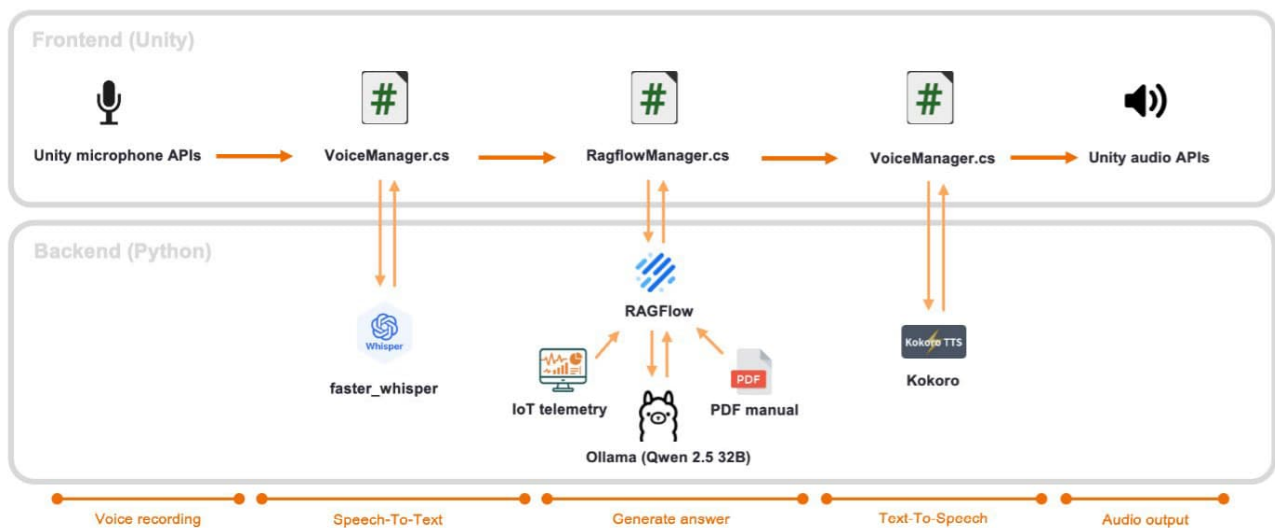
Frontend (Unity)

Unity microphone APIs

#

VoiceManager.cs

#

RagflowManager.cs

#

VoiceManager.cs

Unity audio APIs

Backend (Python)

Whisper

faster_whisper

RAGFlow

IoT telemetry

Ollama (Qwen 2.5 32B)

PDF

PDF manual

Kokoro TTS

Kokoro

Voice recording

Speech-To-Text

Generate answer

Text-To-Speech

Audio output